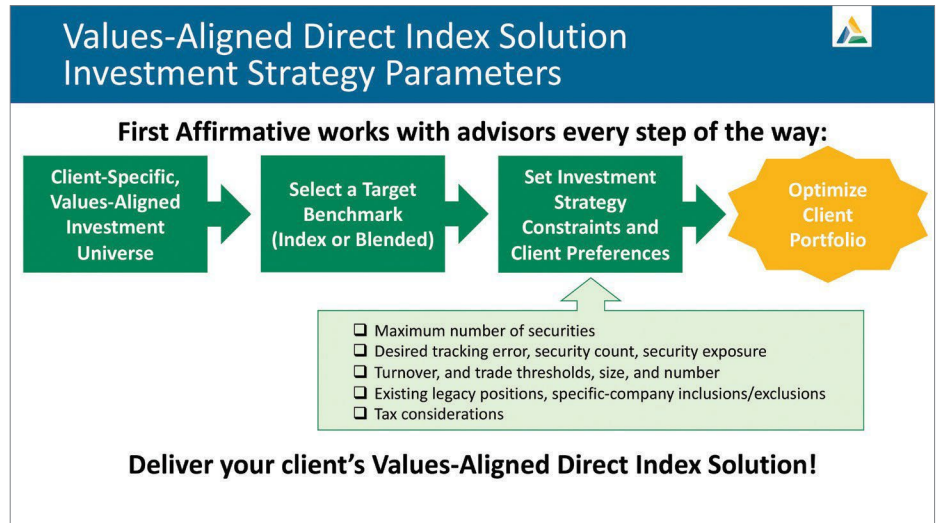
Values-Aligned Direct Index Solution Investment Strategy Parameters

First Affirmative works with advisors every step of the way:

Client-Specific, Values-Aligned Investment Universe

Select a Target Benchmark (Index or Blended)

Set Investment Strategy Constraints and Client Preferences

Optimize Client Portfolio

❑ Maximum number of securities
❑ Desired tracking error, security count, security exposure
❑ Turnover, and trade thresholds, size, and number
❑ Existing legacy positions, specific-company inclusions/exclusions
❑ Tax considerations

Deliver your client's Values-Aligned Direct Index Solution!